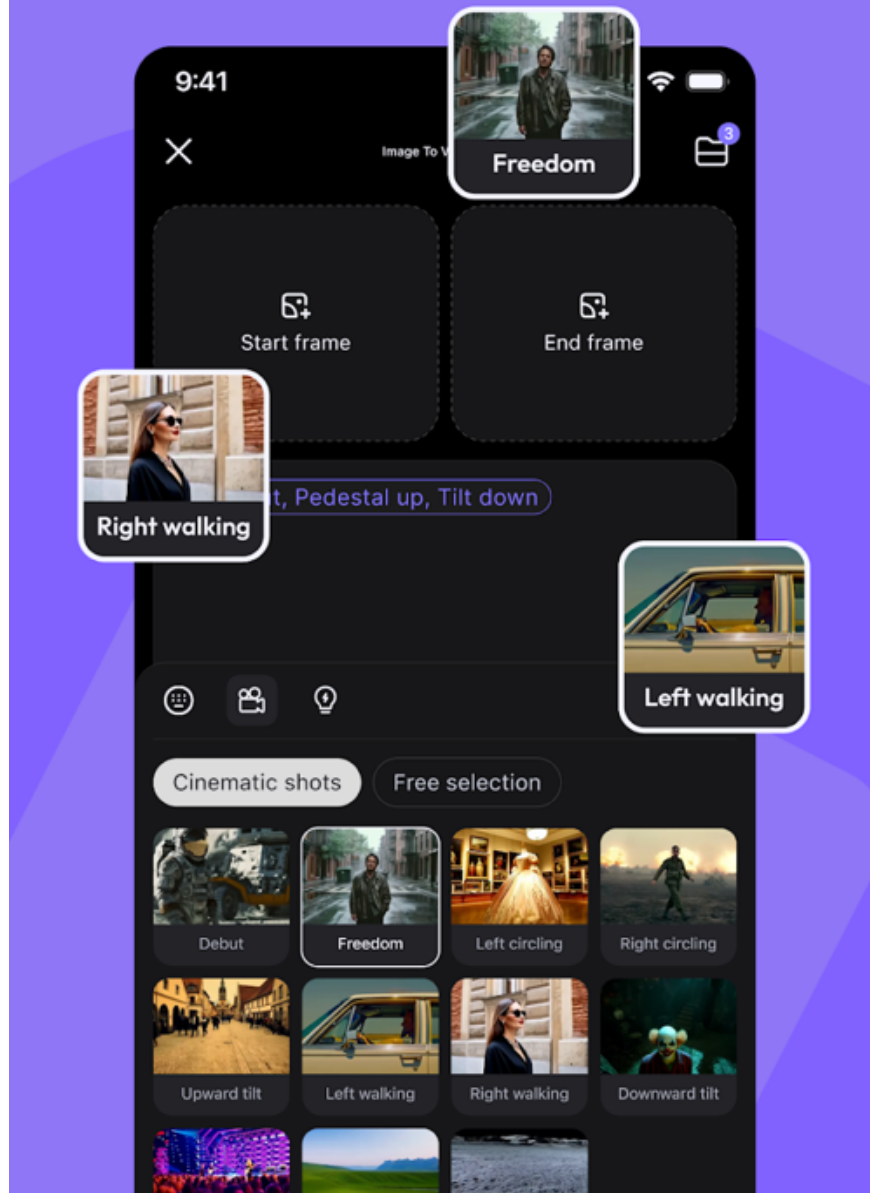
9:41

Image To V

Freedom

3

Start frame

End frame

Right walking

t, Pedestal up, Tilt down

Left walking

Cinematic shots

Free selection

Debut

Freedom

Left circling

Right circling

Upward tilt

Left walking

Right walking

Downward tilt